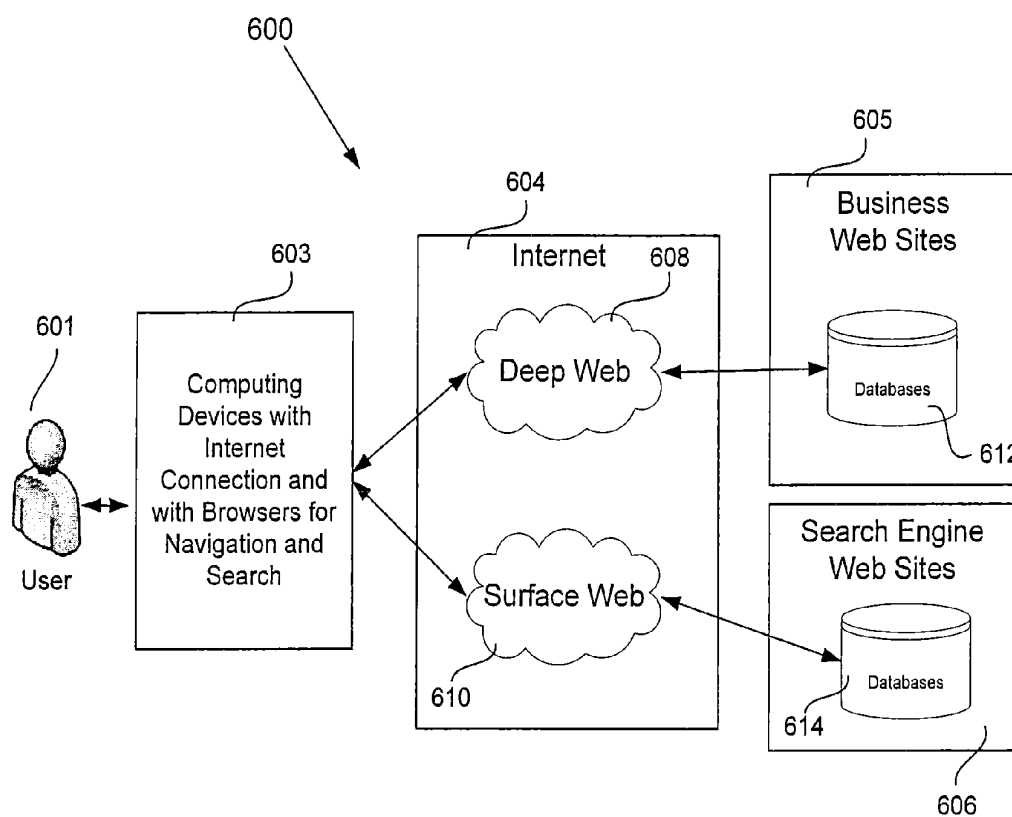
600

605

604

603

Internet

608

Business Web Sites

601

Computing Devices with Internet Connection and with Browsers for Navigation and Search

Deep Web

Databases

612

User

Search Engine Web Sites

Surface Web

Databases

610

614

606